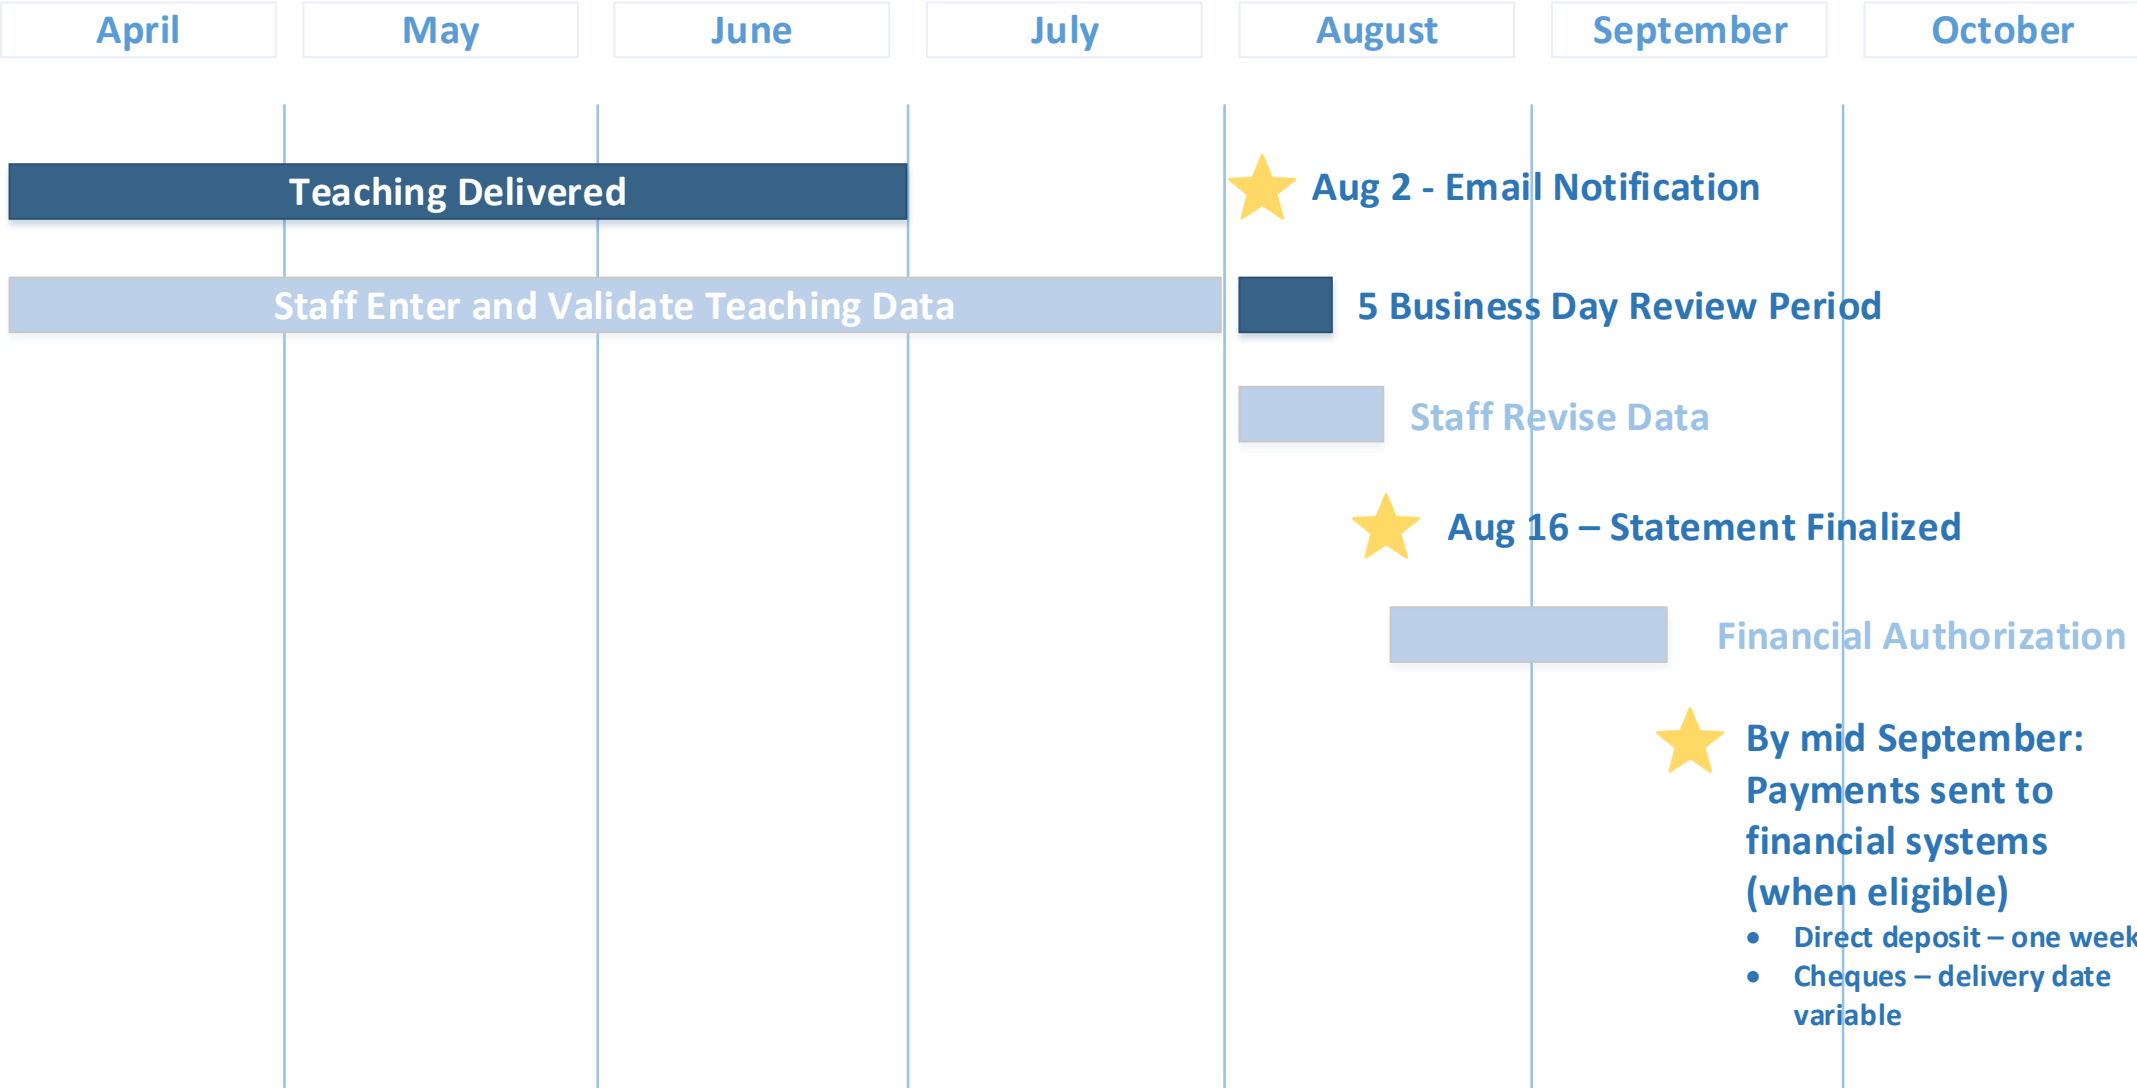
| April | May | June | July | August | September | October |
|---|---|---|---|---|---|---|

Teaching Delivered

Staff Enter and Validate Teaching Data

Aug 2 - Email Notification

5 Business Day Review Period

Staff Revise Data

Aug 16 – Statement Finalized

Financial Authorization

By mid September: Payments sent to financial systems (when eligible)

- Direct deposit – one week
- Cheques – delivery date variable